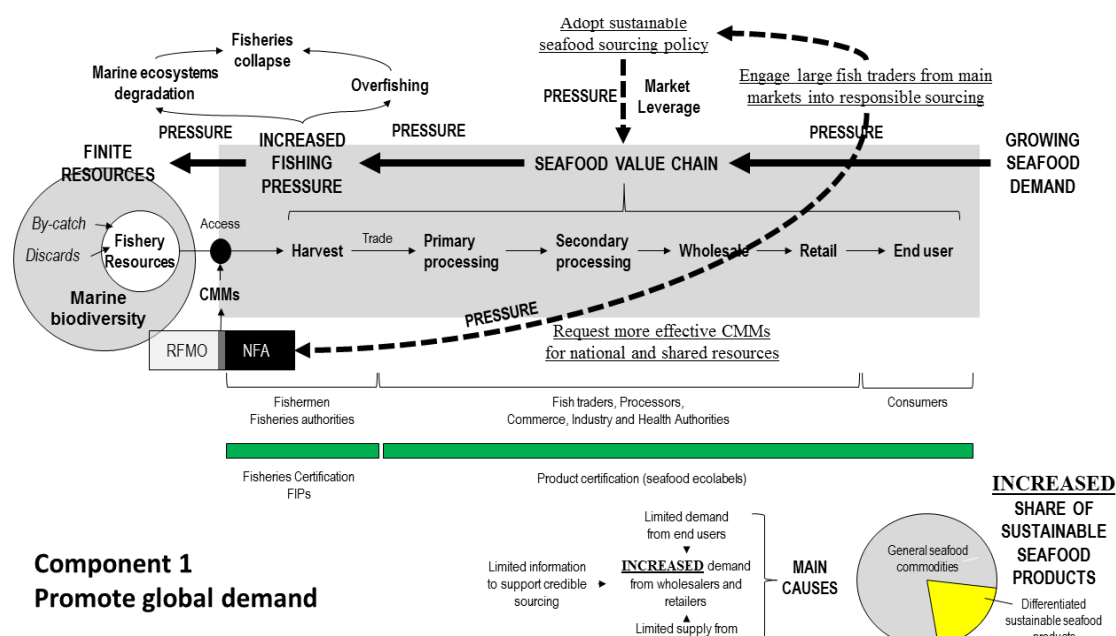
Fisheries collapse

Marine ecosystems degradation

Overfishing

PRESSURE

INCREASED FISHING PRESSURE

PRESSURE

FINITE RESOURCES

Adopt sustainable seafood sourcing policy

PRESSURE

Market Leverage

Engage large fish traders from main markets into responsible sourcing

PRESSURE

GROWING SEAFOOD DEMAND

SEAFOOD VALUE CHAIN

By-catch

Discards

Fishery Resources

Marine biodiversity

Access

CMMs

Harvest

Trade

Primary processing

Secondary processing

Wholesale

Retail

End user

PRESSURE

RFMO

NFA

Request more effective CMMs for national and shared resources

Fishermen
Fisheries authorities

Fish traders, Processors, Commerce, Industry and Health Authorities

Consumers

Fisheries Certification
FIPs

Product certification (seafood ecolabels)

Component 1
Promote global demand

Limited demand from end users

Limited information to support credible sourcing

INCREASED demand from wholesalers and retailers

Limited supply from

MAIN CAUSES

General seafood commodities

Differentiated sustainable seafood products

INCREASED SHARE OF SUSTAINABLE SEAFOOD PRODUCTS